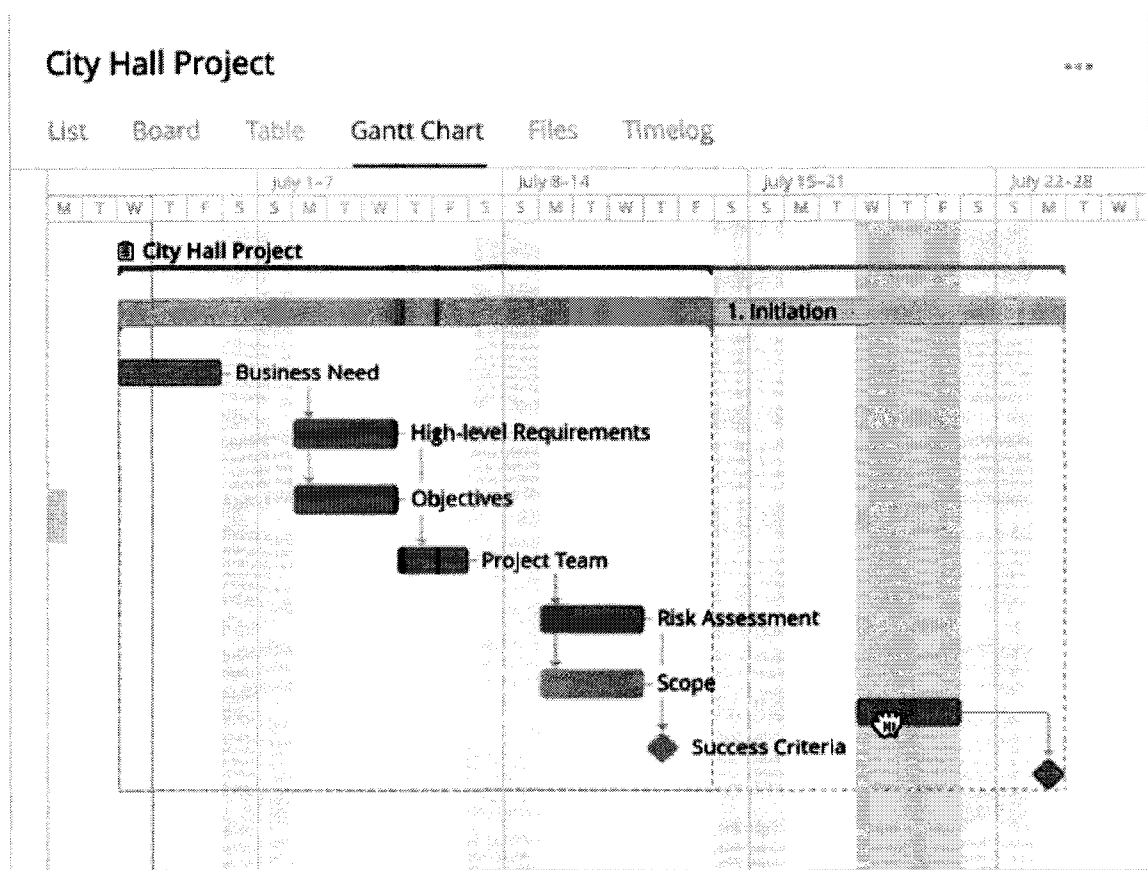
City Hall Project

...

List Board Table Gantt Chart Files Timelog

| July 1–7 | | | | | | | July 8–14 | | | | | | | July 15–21 | | | | | | | July 22–28 | | | |
|---|---|---|---|---|---|---|---|---|---|---|---|---|---|---|---|---|---|---|---|---|---|---|---|
| M | T | W | T | F | S | S | M | T | W | T | F | S | S | M | T | W | T | F | S | S | M | T | W |

City Hall Project

1. Initiation

Business Need

High-level Requirements

Objectives

Project Team

Risk Assessment

Scope

Success Criteria